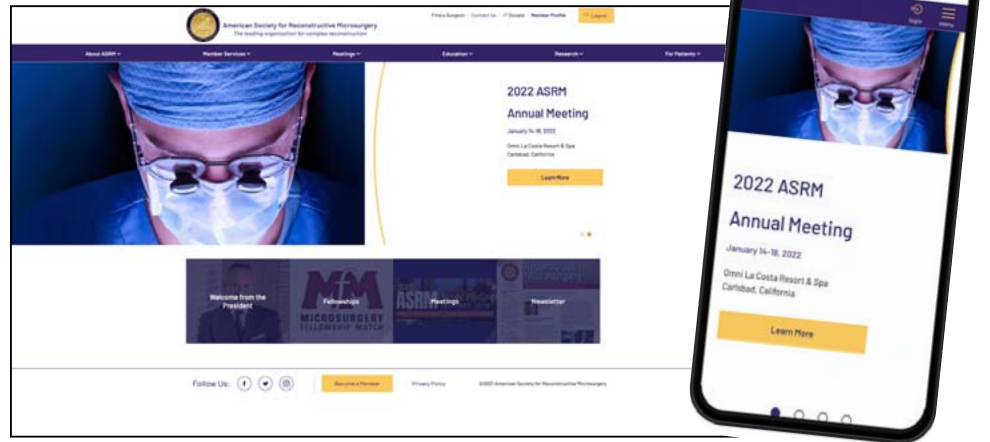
American Society for Reconstructive Microsurgery
The leading organization for complex reconstruction

Find a Surgeon | Contact Us | Donate | Member Profile | Logout

About ASRM | Member Services | Meetings | Education | Research | For Patients

2022 ASRM Annual Meeting

January 14-18, 2022

Omni La Costa Resort & Spa
Carlsbad, California

Learn More

Welcome from the President

MM
MICROSURGERY FELLOWSHIP MATCH
Fellowships

ASRM
Meetings

Newsletter

Follow Us:

Become a Member

Privacy Policy

©2022 American Society for Reconstructive Microsurgery

Login

Menu

2022 ASRM Annual Meeting

January 14-18, 2022

Omni La Costa Resort & Spa
Carlsbad, California

Learn More